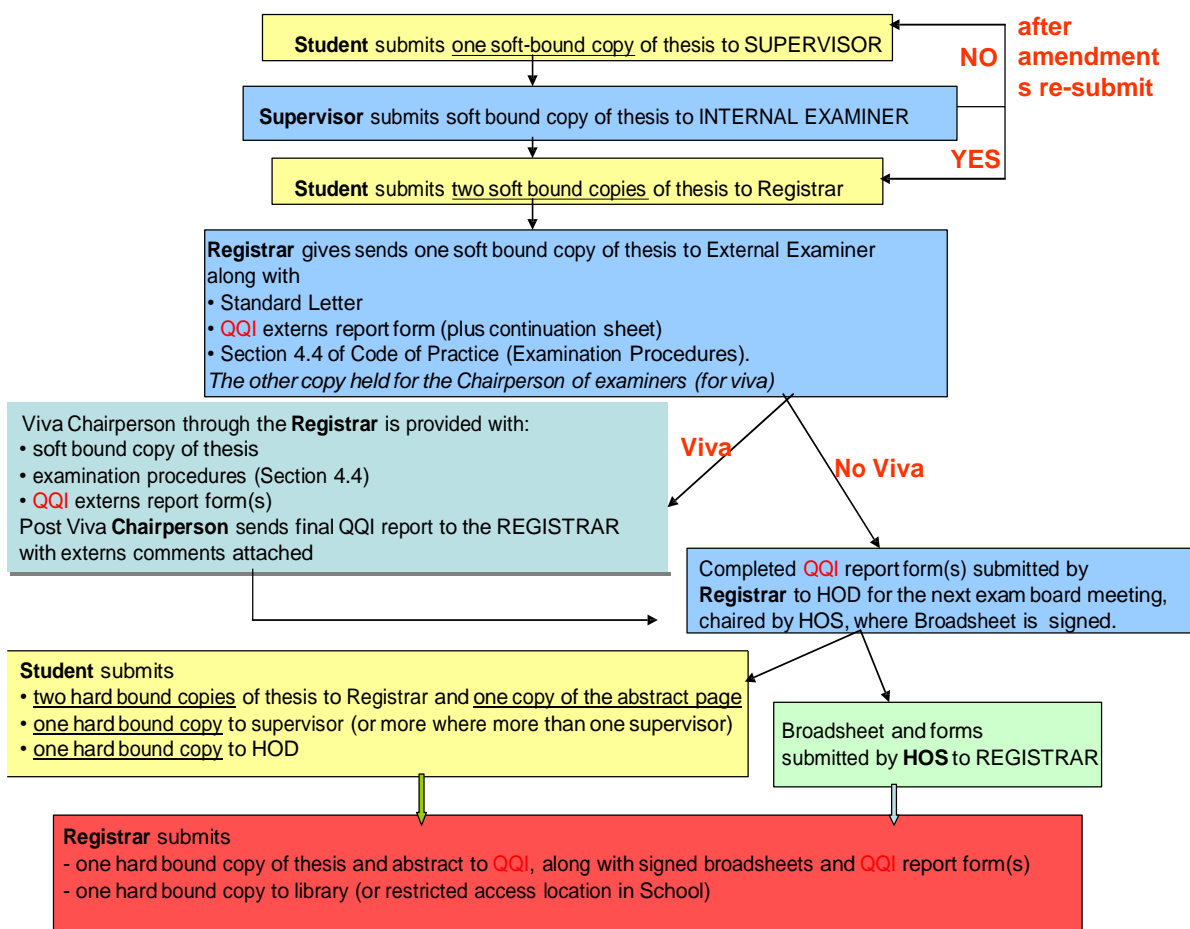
Student submits one soft-bound copy of thesis to SUPERVISOR

NO

after amendments re-submit

Supervisor submits soft bound copy of thesis to INTERNAL EXAMINER

YES

Student submits two soft bound copies of thesis to Registrar

Registrar gives sends one soft bound copy of thesis to External Examiner along with
• Standard Letter
• QQI externs report form (plus continuation sheet)
• Section 4.4 of Code of Practice (Examination Procedures).
The other copy held for the Chairperson of examiners (for viva)

Viva

No Viva

Viva Chairperson through the Registrar is provided with:
• soft bound copy of thesis
• examination procedures (Section 4.4)
• QQI externs report form(s)
Post Viva Chairperson sends final QQI report to the REGISTRAR with externs comments attached

Completed QQI report form(s) submitted by Registrar to HOD for the next exam board meeting, chaired by HOS, where Broadsheet is signed.

Student submits
• two hard bound copies of thesis to Registrar and one copy of the abstract page
• one hard bound copy to supervisor (or more where more than one supervisor)
• one hard bound copy to HOD

Broadsheet and forms submitted by HOS to REGISTRAR

Registrar submits
- one hard bound copy of thesis and abstract to QQI, along with signed broadsheets and QQI report form(s)
- one hard bound copy to library (or restricted access location in School)